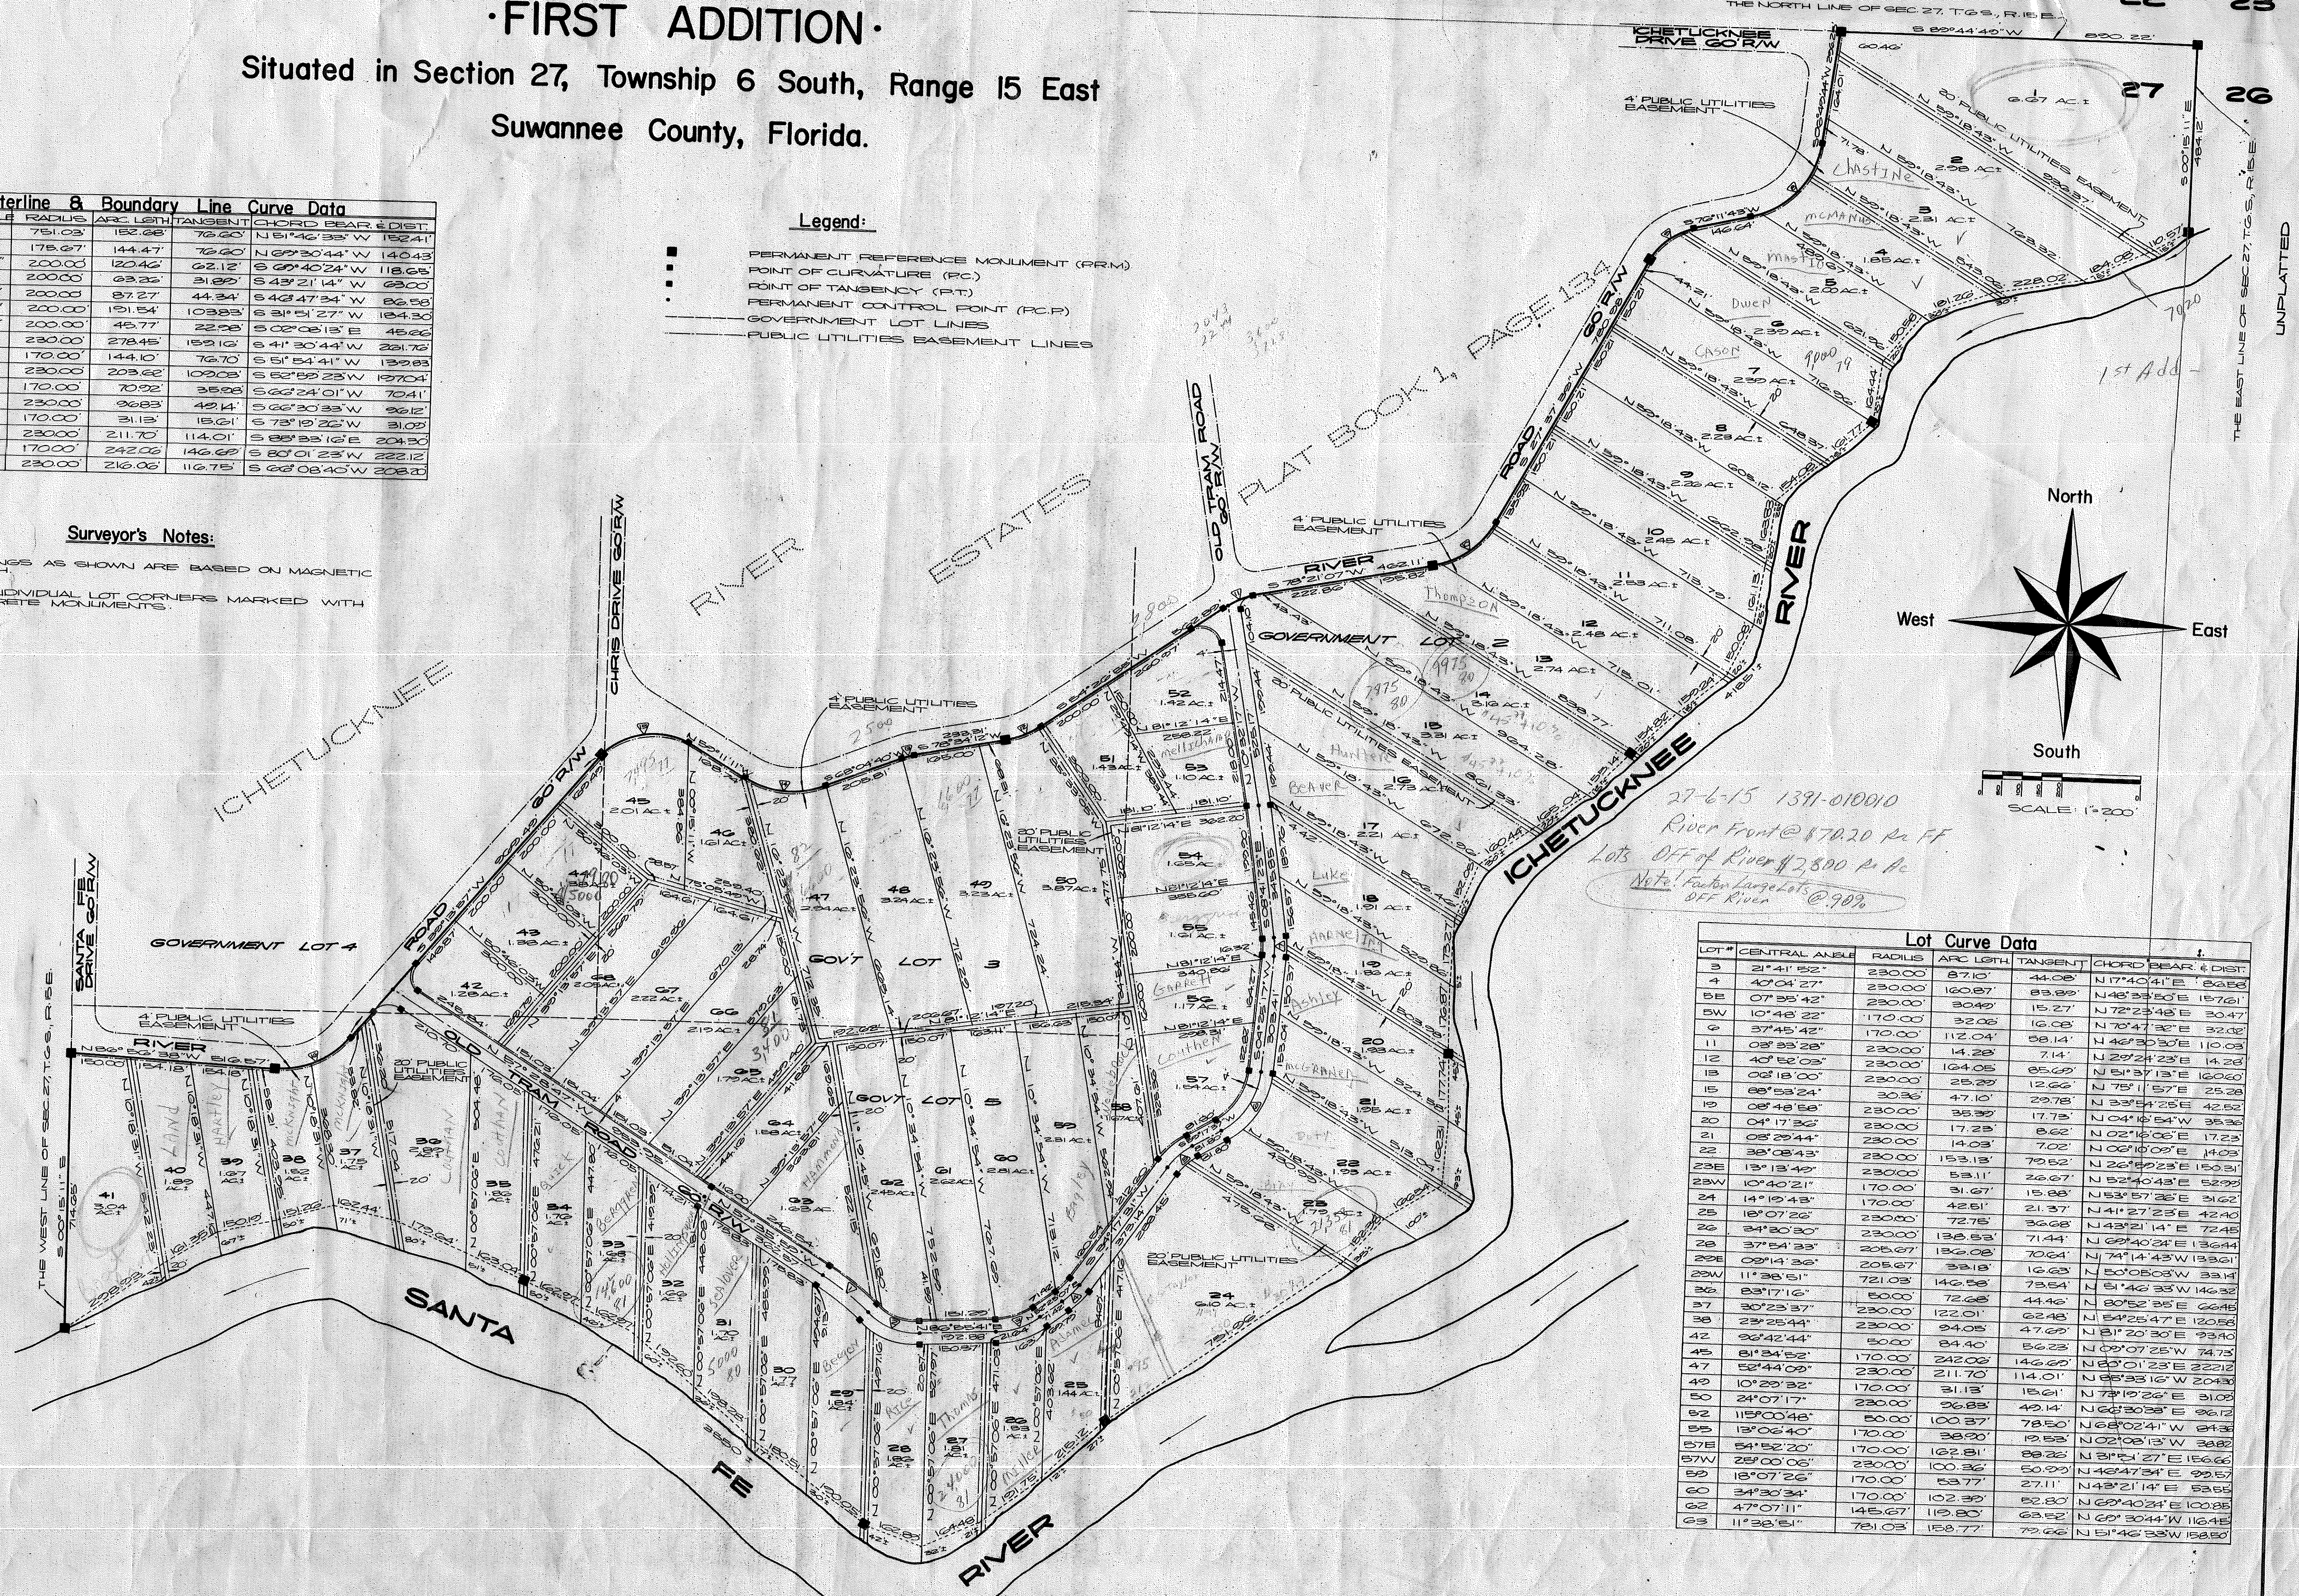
·FIRST ADDITION·
Situated in Section 27, Township 6 South, Range 15 East
Suwannee County, Florida.

terline & Boundary Line Curve Data

| RADIUS | ARC LGTH. | TANGENT | CHORD BEAR. & DIST. |
|---|---|---|---|
| 751.03' | 152.68' | 76.20' | N 51°46'33"W 152.41' |
| 175.67' | 144.47' | 76.60' | N 67°30'44"W 140.43' |
| 200.00' | 120.46' | 62.12' | S 69°40'24"W 118.65' |
| 200.00' | 63.26' | 31.90' | S 43°21'14"W 63.00' |
| 200.00' | 87.27' | 44.34' | S 43°47'34"W 86.58' |
| 200.00' | 151.54' | 103.83' | S 81°5'27"W 148.30' |
| 200.00' | 45.77' | 22.98' | S 02°08'13"E 45.66' |
| 230.00' | 278.45' | 159.19' | S 41°30'44"W 261.72' |
| 170.00' | 144.10' | 76.70' | S 51°54'41"W 139.83' |
| 230.00' | 203.62' | 109.08' | S 52°53'23"W 197.04' |
| 170.00' | 70.92' | 35.98' | S 66°24'01"W 70.41' |
| 230.00' | 96.83' | 49.14' | S 66°30'33"W 96.12' |
| 170.00' | 31.13' | 15.61' | S 73°19'22"W 31.08' |
| 230.00' | 211.70' | 114.01' | S 85°33'16"E 204.30' |
| 170.00' | 242.06' | 146.69' | S 80°01'23"W 222.12' |
| 230.00' | 216.06' | 116.75' | S 66°08'40"W 208.20' |

Legend:
PERMANENT REFERENCE MONUMENT (P.R.M.)
POINT OF CURVATURE (P.C.)
POINT OF TANGENCY (P.T.)
PERMANENT CONTROL POINT (P.C.P.)
GOVERNMENT LOT LINES
PUBLIC UTILITIES EASEMENT LINES

Surveyor's Notes:
NGS AS SHOWN ARE BASED ON MAGNETIC
INDIVIDUAL LOT CORNERS MARKED WITH RETE MONUMENTS.

THE NORTH LINE OF SEC.27, T.6S., R.15E.
ICHETUCKNEE DRIVE 60'R/W
S 89°44'40"W 860.22'
27 26
4' PUBLIC UTILITIES EASEMENT
20' PUBLIC UTILITIES EASEMENT
THE EAST LINE OF SEC.27, T.6S., R.15E.
UNPLATTED
1st Add
ICHETUCKNEE RIVER
North South East West
SCALE: 1"=200'
27-6-15 1391-010010
River Front @ $70.20 Per FF
Lots Off of River $2,800 Per Ac
Note! Factor Large Lots OFF River @ 90%
RIVER ESTATES
PLAT BOOK 1, PAGE 134
ICHETUCKNEE RIVER ROAD 60'R/W
OLD TRAM ROAD 60'R/W
CHRIS DRIVE 60'R/W
GOVERNMENT LOT 2
GOVERNMENT LOT 4
GOV'T LOT 3
GOV'T LOT 5
SANTA FE DRIVE 60'R/W
OLD TRAM ROAD 60'R/W
SANTA FE RIVER
THE WEST LINE OF SEC.27, T.6S., R.15E.
Chastine
McManis
Mastin
Owen
Cason
Thompson
Beaver
Luke
Harnette
Garrett
Ashley
Cauthen
McGranen
Doty
Land
Hartley
Chapman
Cauthan
Bryant
Hamilton
Bishop
Miller
Thomas
Rice
Berger

Lot Curve Data

| LOT # | CENTRAL ANGLE | RADIUS | ARC LGTH. | TANGENT | CHORD BEAR. & DIST. |
|---|---|---|---|---|---|
| 3 | 21°41'52" | 230.00' | 87.10' | 44.08' | N 11°40'41"E 86.58' |
| 4 | 40°04'27" | 230.00' | 160.87' | 83.89' | N 48°33'56"E 157.61' |
| 5E | 07°35'42" | 230.00' | 30.49' | 15.27' | N 72°23'48"E 30.47' |
| 5W | 10°46'22" | 170.00' | 32.08' | 16.08' | N 70°47'52"E 32.03' |
| 6 | 37°45'42" | 170.00' | 112.04' | 58.14' | N 46°30'30"E 110.03' |
| 11 | 08°33'28" | 230.00' | 14.28' | 7.14' | N 28°24'23"E 14.28' |
| 12 | 40°52'03" | 230.00' | 164.05' | 85.69' | N 51°37'13"E 160.60' |
| 13 | 06°18'00" | 230.00' | 25.29' | 12.66' | N 75°1'57"E 25.28 |
| 15 | 88°53'24" | 230.00' | 47.10' | 23.78' | N 33°54'25"E 42.52' |
| 19 | 08°48'58" | 230.00' | 35.39' | 17.78' | N 04°16'54"W 35.36' |
| 20 | 04°17'36" | 230.00' | 17.23' | 8.62' | N 02°16'00"E 17.23' |
| 21 | 03°29'44" | 230.00' | 14.03' | 7.02' | N 06°10'07"E 14.03' |
| 22 | 38°08'43" | 230.00' | 153.13' | 79.52' | N 26°59'23"E 150.31' |
| 23E | 13°13'49" | 230.00' | 53.11' | 26.67' | N 52°40'43"E 52.99' |
| 23W | 10°40'21" | 170.00' | 31.67' | 15.88' | N 53°57'26"E 31.62' |
| 24 | 14°19'43" | 170.00' | 42.51' | 21.37' | N 41°27'23"E 42.40' |
| 25 | 18°07'26" | 230.00' | 72.76' | 36.68' | N 43°21'14"E 72.45' |
| 26 | 34°30'30" | 230.00' | 138.53' | 71.44' | N 69°40'24"E 136.44' |
| 28 | 37°54'33" | 205.67' | 136.08' | 70.64' | N 74°14'43"W 133.61' |
| 29E | 09°14'38" | 205.67' | 33.18' | 16.63' | N 54°25'47"W 33.14' |
| 29W | 11°38'51" | 721.03' | 146.58' | 73.54' | N 51°46'33"W 146.32' |
| 36 | 83°17'16" | 50.00' | 72.68' | 44.46' | N 80°52'35"E 66.45' |
| 37 | 30°23'37" | 230.00' | 122.01' | 62.48' | N 54°25'47"E 120.58' |
| 38 | 23°25'47" | 230.00' | 94.05' | 47.69' | N 81°20'30"E 93.40' |
| 42 | 96°42'44" | 50.00' | 84.40' | 56.23' | N 09°07'25"W 74.73' |
| 45 | 81°34'52" | 170.00' | 242.06' | 146.69' | N 80°01'23"E 222.12' |
| 47 | 52°44'09" | 230.00' | 211.70' | 114.01' | N 85°33'16"W 204.30' |
| 49 | 10°29'32" | 170.00' | 31.13' | 15.61' | N 73°19'22"E 31.08' |
| 50 | 24°07'17" | 230.00' | 96.83' | 49.14' | N 73°19'22"E 31.08' |
| 52 | 115°00'46" | 50.00' | 100.37' | 78.50' | N 66°02'41"W 84.38' |
| 55 | 13°06'40" | 170.00' | 38.90' | 19.53' | N 02°08'13"W 38.82' |
| 57E | 54°52'20" | 170.00' | 162.81' | 88.32' | N 81°51'27"E 156.65' |
| 57W | 25°00'00" | 230.00' | 100.36' | 50.99' | N 46°47'34"E 99.57' |
| 59 | 18°07'26" | 170.00' | 53.77' | 27.11' | N 43°21'14"E 53.55' |
| 60 | 34°30'34" | 170.00' | 102.39' | 52.80' | N 69°40'34"E 100.85' |
| 62 | 47°07'11" | 145.67' | 119.80' | 63.52' | N 65°30'44"W 116.45' |
| 63 | 11°38'51" | 781.03' | 158.77' | 79.66' | N 51°46'33"W 158.50' |